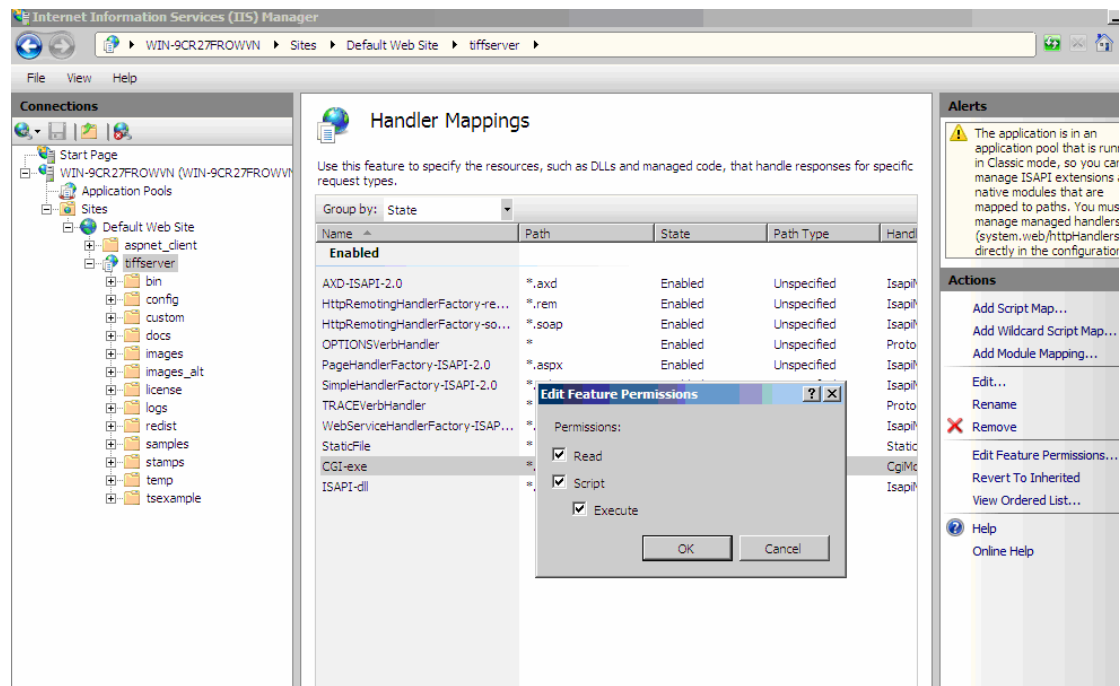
Internet Information Services (IIS) Manager

WIN-9CR27FROWVN ▸ Sites ▸ Default Web Site ▸ tiffserver ▸

File View Help

Connections

Start Page
WIN-9CR27FROWVN (WIN-9CR27FROWV
Application Pools
Sites
Default Web Site
aspnet_client
tiffserver
bin
config
custom
docs
images
images_alt
license
logs
redist
samples
stamps
temp
tsexample

Handler Mappings

Use this feature to specify the resources, such as DLLs and managed code, that handle responses for specific request types.

Group by: State

| Name | Path | State | Path Type | Handl |
|---|---|---|---|---|
| Enabled | | | | |
| AXD-ISAPI-2.0 | *.axd | Enabled | Unspecified | Isapi |
| HttpRemotingHandlerFactory-re... | *.rem | Enabled | Unspecified | Isapi |
| HttpRemotingHandlerFactory-so... | *.soap | Enabled | Unspecified | Isapi |
| OPTIONSVerbHandler | * | Enabled | Unspecified | Proto |
| PageHandlerFactory-ISAPI-2.0 | *.aspx | Enabled | Unspecified | Isapi |
| SimpleHandlerFactory-ISAPI-2.0 | *. | | | Isapi |
| TRACEVerbHandler | * | | | Proto |
| WebServiceHandlerFactory-ISAP... | *. | | | Isapi |
| StaticFile | * | | | Static |
| CGI-exe | *. | | | CgiMo |
| ISAPI-dll | *. | | | Isapi |

Edit Feature Permissions ? X

Permissions:
Read
Script
Execute

OK Cancel

Alerts

The application is in an application pool that is runn in Classic mode, so you can manage ISAPI extensions a native modules that are mapped to paths. You mus manage managed handlers (system.web/httpHandlers directly in the configuration

Actions

Add Script Map...
Add Wildcard Script Map...
Add Module Mapping...
Edit...
Rename
Remove
Edit Feature Permissions...
Revert To Inherited
View Ordered List...
Help
Online Help